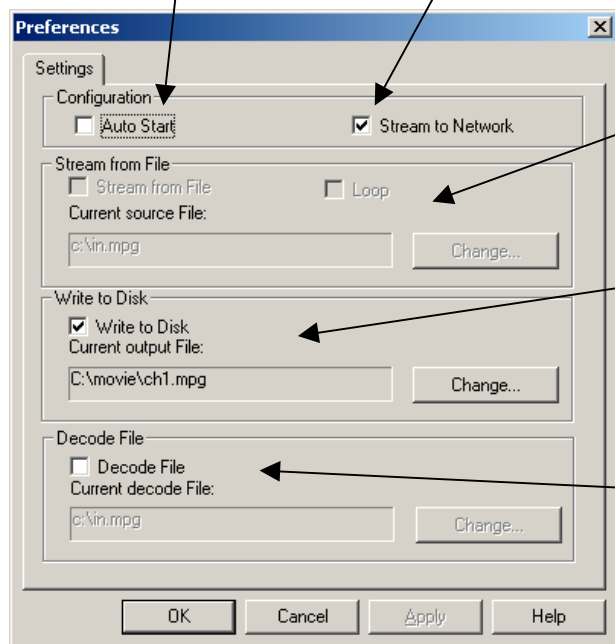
Preferences

Settings

Configuration

Auto Start

Stream to Network

Stream from File

Stream from File

Loop

Current source File:

c:\in.mpg

Change...

Write to Disk

Write to Disk

Current output File:

C:\movie\ch1.mpg

Change...

Decode File

Decode File

Current decode File:

c:\in.mpg

Change...

OK

Cancel

Apply

Help